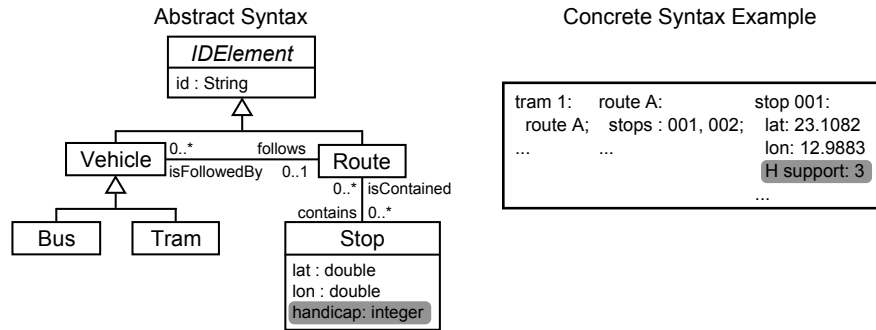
Abstract Syntax

IDElement
id : String

Vehicle
0..*
follows
isFollowedBy
0..1
Route
0..*
isContained
contains
0..*

Bus
Tram

Stop
lat : double
lon : double
handicap: integer

Concrete Syntax Example

tram 1:
route A;
...

route A:
stops : 001, 002;
...

stop 001:
lat: 23.1082
lon: 12.9883
H support: 3
...